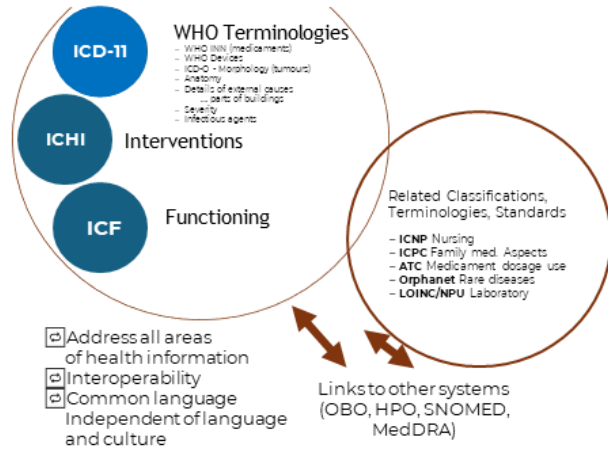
ICD-11

WHO Terminologies
– WHO INN (medicaments)
– WHO Devices
– ICD-O - Morphology (tumours)
– Anatomy
– Details of external causes
... parts of buildings
– Severity
– Infectious agents

ICHI

Interventions

ICF

Functioning

Related Classifications, Terminologies, Standards

– **ICNP** Nursing
– **ICPC** Family med. Aspects
– **ATC** Medicament dosage use
– **Orphanet** Rare diseases
– **LOINC/NPU** Laboratory

Address all areas of health information
Interoperability
Common language
Independent of language and culture

Links to other systems (OBO, HPO, SNOMED, MedDRA)